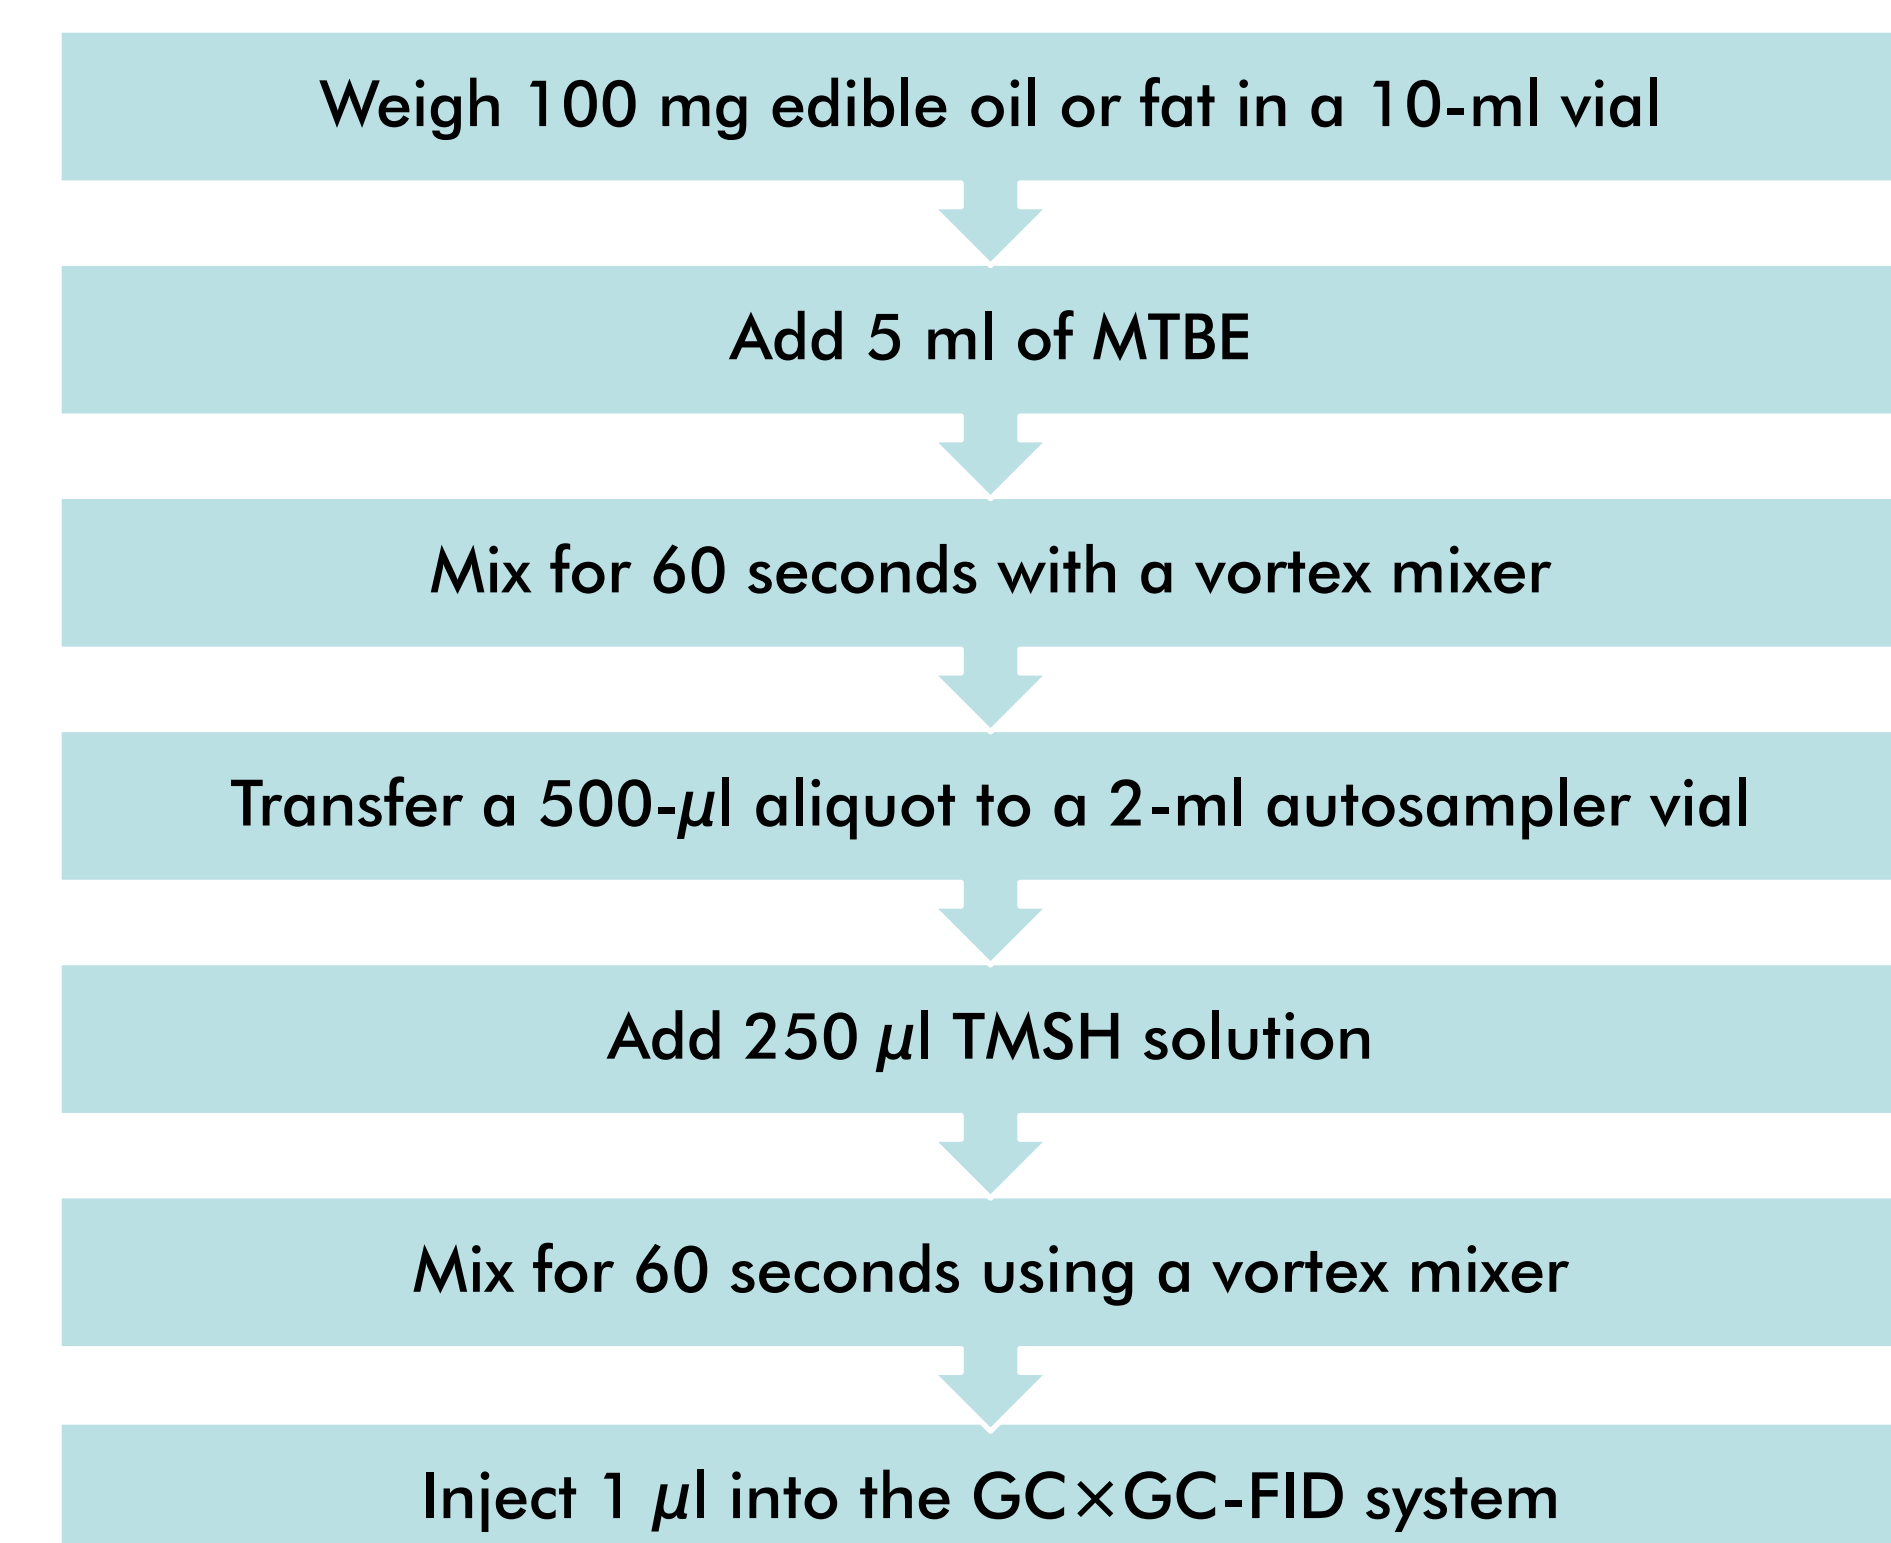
Weigh 100 mg edible oil or fat in a 10-ml vial

Add 5 ml of MTBE

Mix for 60 seconds with a vortex mixer

Transfer a 500-$\mu$l aliquot to a 2-ml autosampler vial

Add 250 $\mu$l TMSH solution

Mix for 60 seconds using a vortex mixer

Inject 1 $\mu$l into the GC×GC-FID system